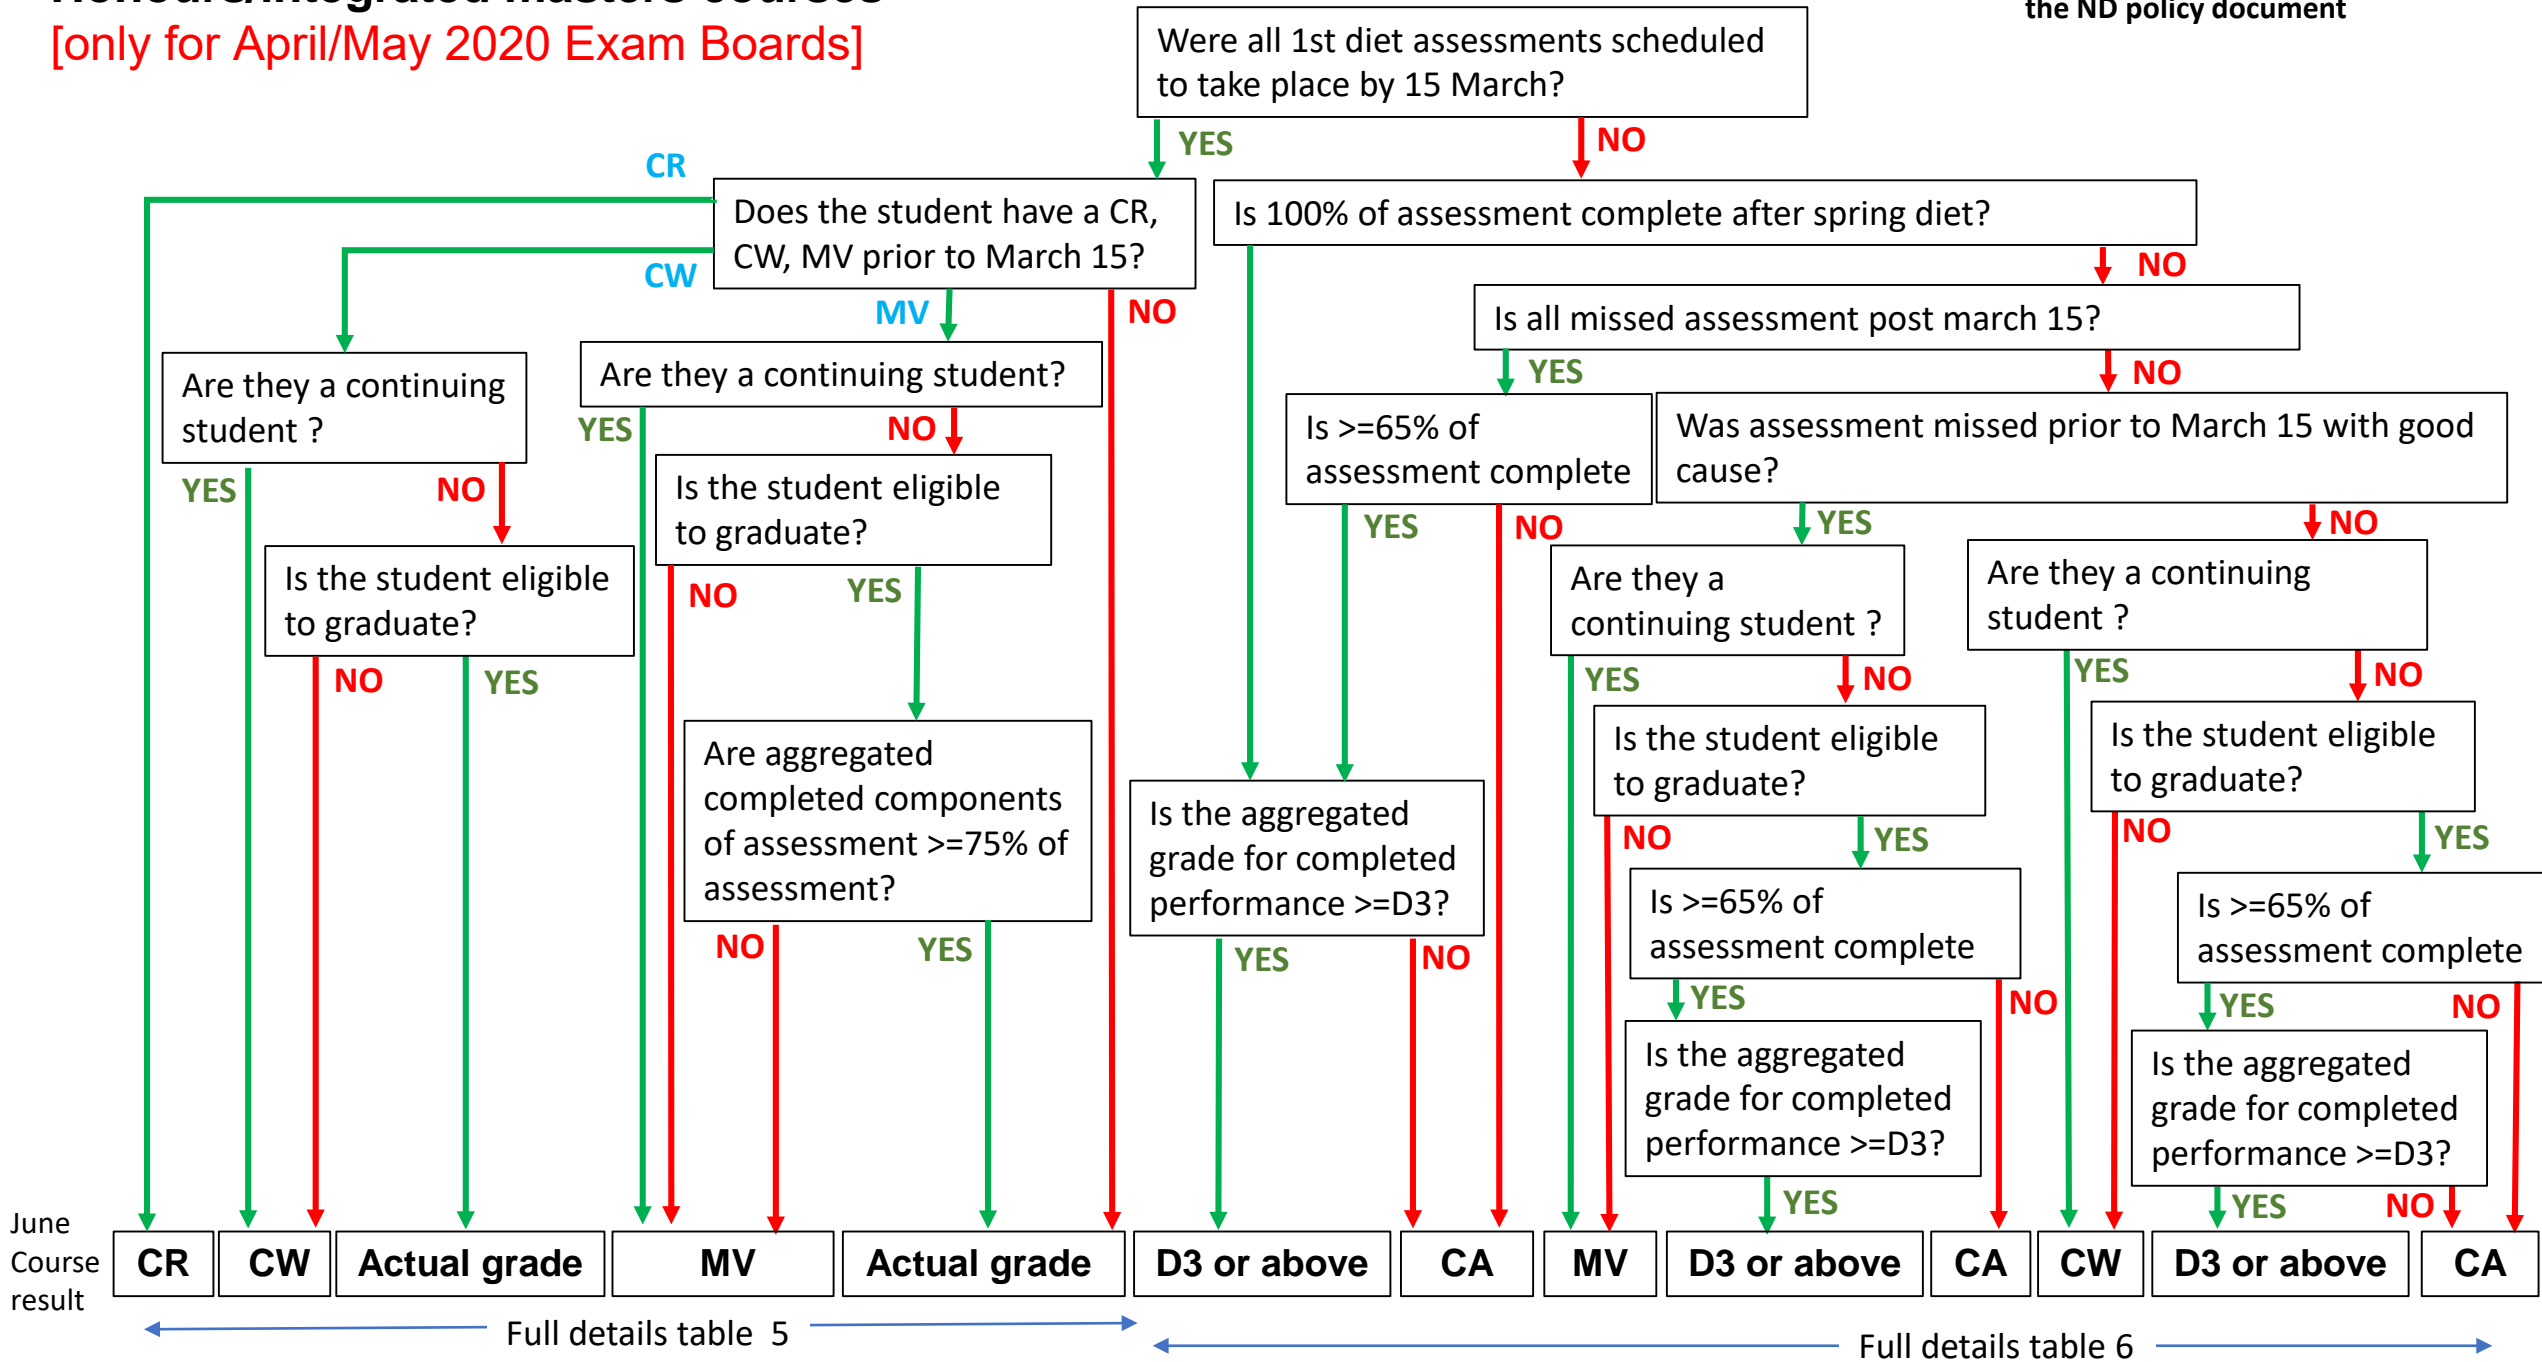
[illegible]
[only for April/May 2020 Exam Boards]

the ND policy document

Were all 1st diet assessments scheduled to take place by 15 March?

YES

NO

CR

Does the student have a CR, CW, MV prior to March 15?

CW

MV

NO

Is 100% of assessment complete after spring diet?

NO

Is all missed assessment post march 15?

YES

NO

Are they a continuing student ?

YES

NO

Are they a continuing student?

YES

NO

Is the student eligible to graduate?

NO

YES

Is the student eligible to graduate?

NO

YES

Are aggregated completed components of assessment >=75% of assessment?

NO

YES

Is >=65% of assessment complete

YES

NO

Was assessment missed prior to March 15 with good cause?

YES

NO

Are they a continuing student ?

YES

NO

Are they a continuing student ?

YES

NO

Is the student eligible to graduate?

NO

YES

Is the student eligible to graduate?

NO

YES

Is the aggregated grade for completed performance >=D3?

YES

NO

Is >=65% of assessment complete

YES

NO

Is >=65% of assessment complete

YES

NO

Is the aggregated grade for completed performance >=D3?

YES

Is the aggregated grade for completed performance >=D3?

YES

NO

June Course result

| CR | CW | Actual grade | MV | Actual grade | D3 or above | CA | MV | D3 or above | CA | CW | D3 or above | CA |
|---|---|---|---|---|---|---|---|---|---|---|---|---|

Full details table 5

Full details table 6